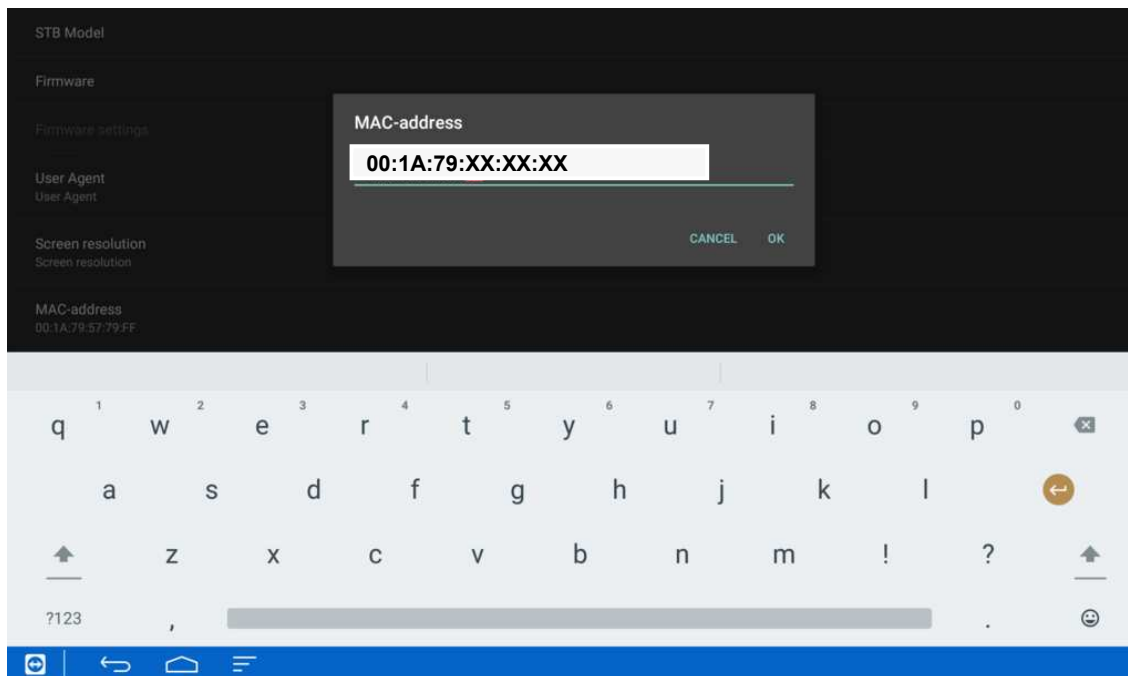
STB Model

Firmware

Firmware settings

User Agent
User Agent

Screen resolution
Screen resolution

MAC-address
00:1A:79:57:79:FF

MAC-address

00:1A:79:XX:XX:XX

CANCEL OK

q 1 w 2 e 3 r 4 t 5 y 6 u 7 i 8 o 9 p 0

a s d f g h j k l

z x c v b n m ! ?

?123 , .